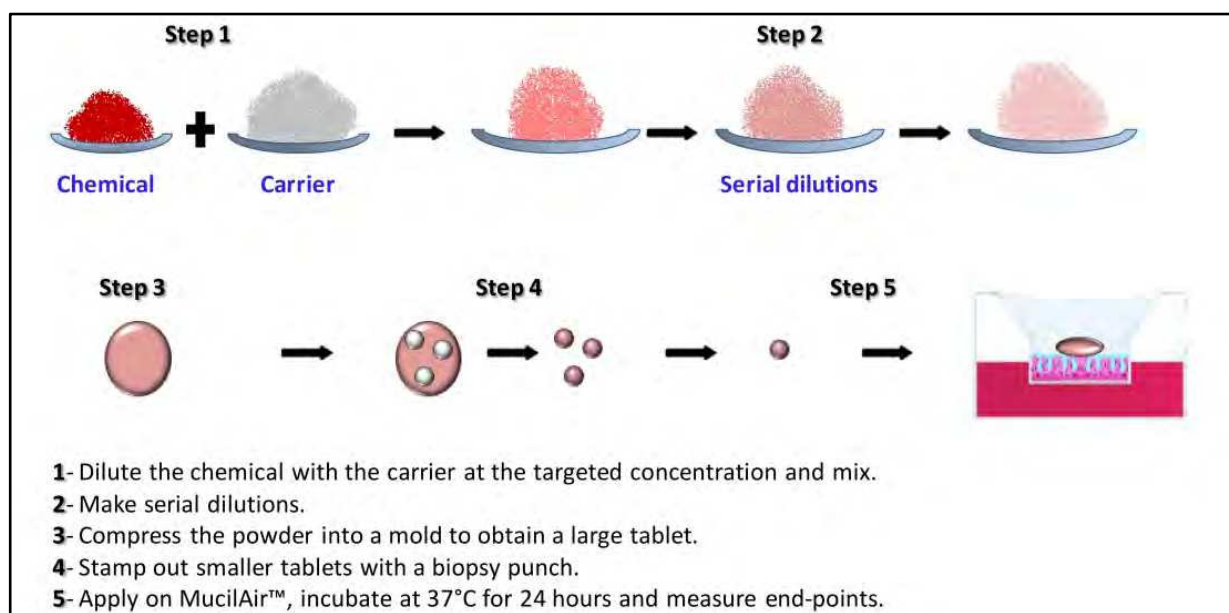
Step 1

Step 2

Chemical

Carrier

Serial dilutions

Step 3

Step 4

Step 5

1- Dilute the chemical with the carrier at the targeted concentration and mix.
2- Make serial dilutions.
3- Compress the powder into a mold to obtain a large tablet.
4- Stamp out smaller tablets with a biopsy punch.
5- Apply on MucilAir™, incubate at 37°C for 24 hours and measure end-points.